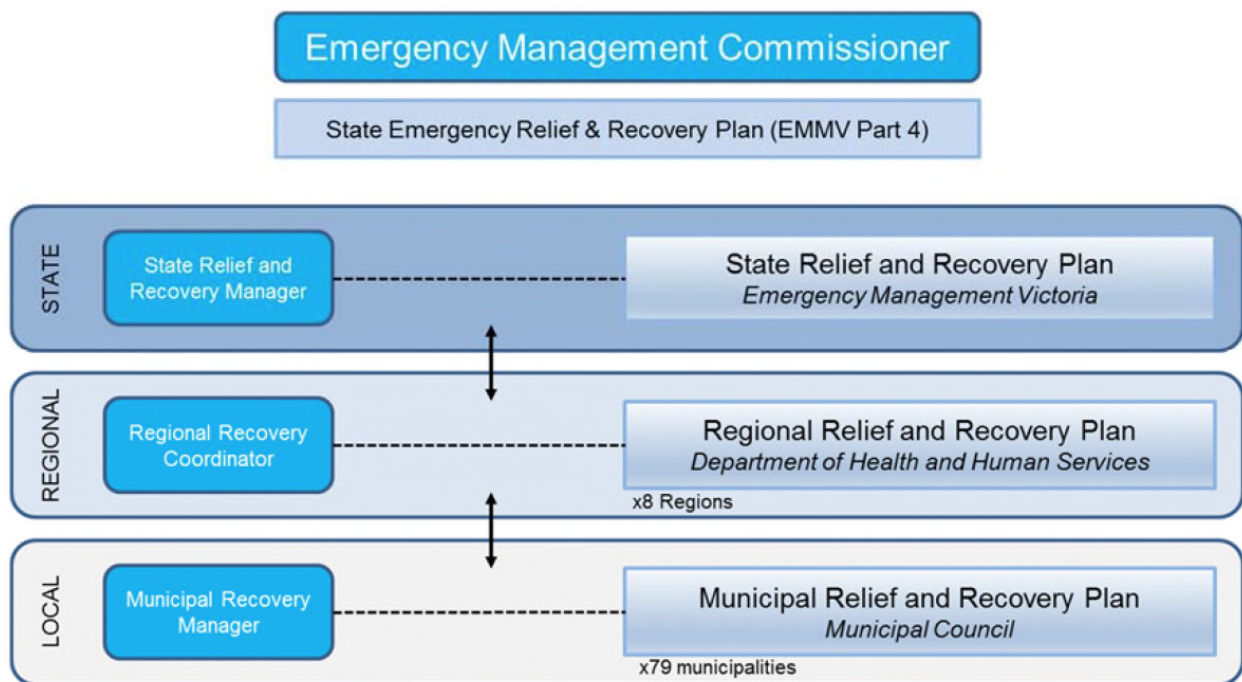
Emergency Management Commissioner

State Emergency Relief & Recovery Plan (EMMV Part 4)

STATE

State Relief and Recovery Manager

State Relief and Recovery Plan
*Emergency Management Victoria*

REGIONAL

Regional Recovery Coordinator

Regional Relief and Recovery Plan
*Department of Health and Human Services*

x8 Regions

LOCAL

Municipal Recovery Manager

Municipal Relief and Recovery Plan
*Municipal Council*

x79 municipalities